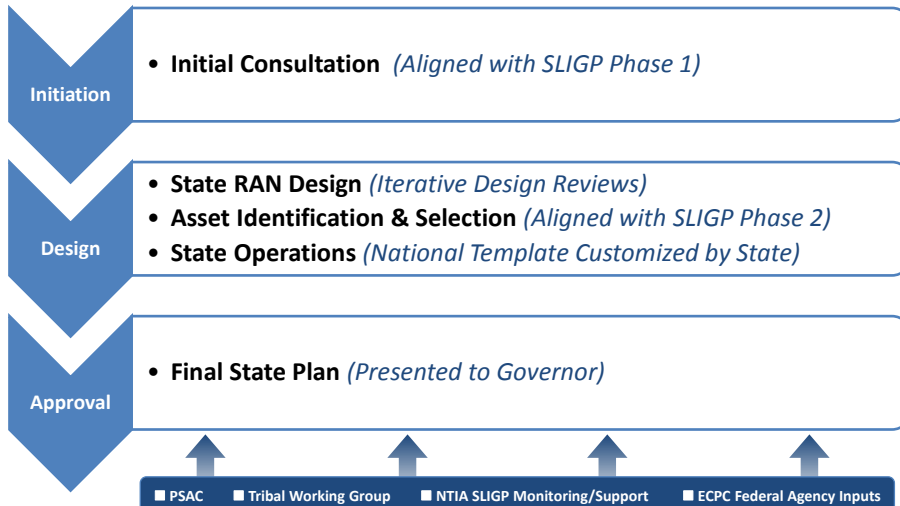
Initiation

• Initial Consultation (Aligned with SLIGP Phase 1)

Design

• State RAN Design (Iterative Design Reviews)
• Asset Identification & Selection (Aligned with SLIGP Phase 2)
• State Operations (National Template Customized by State)

Approval

• Final State Plan (Presented to Governor)

■ PSAC ■ Tribal Working Group ■ NTIA SLIGP Monitoring/Support ■ ECPC Federal Agency Inputs